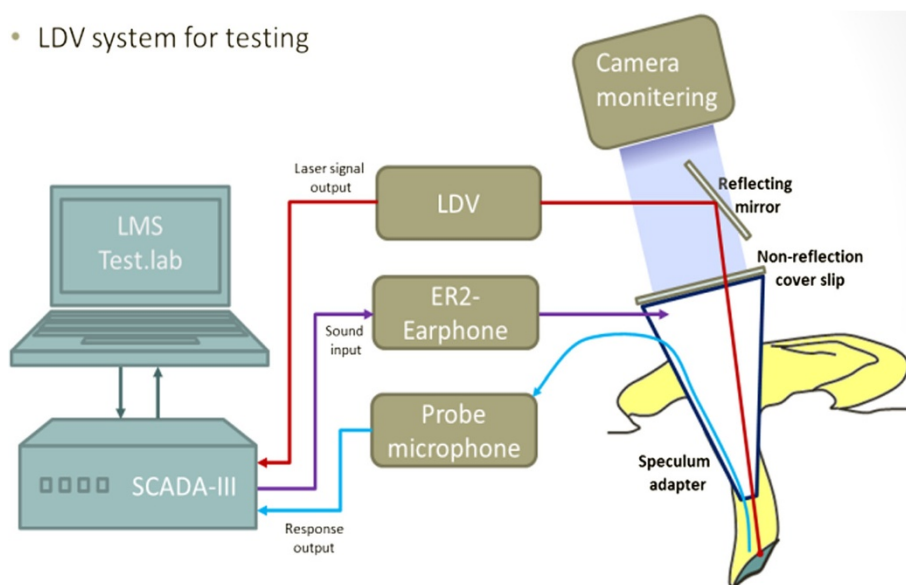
• LDV system for testing

Camera monitering

Laser signal output

LDV

Reflecting mirror

Non-reflection cover slip

LMS Test.lab

ER2-Earphone

Sound input

Probe microphone

Speculum adapter

SCADA-III

Response output